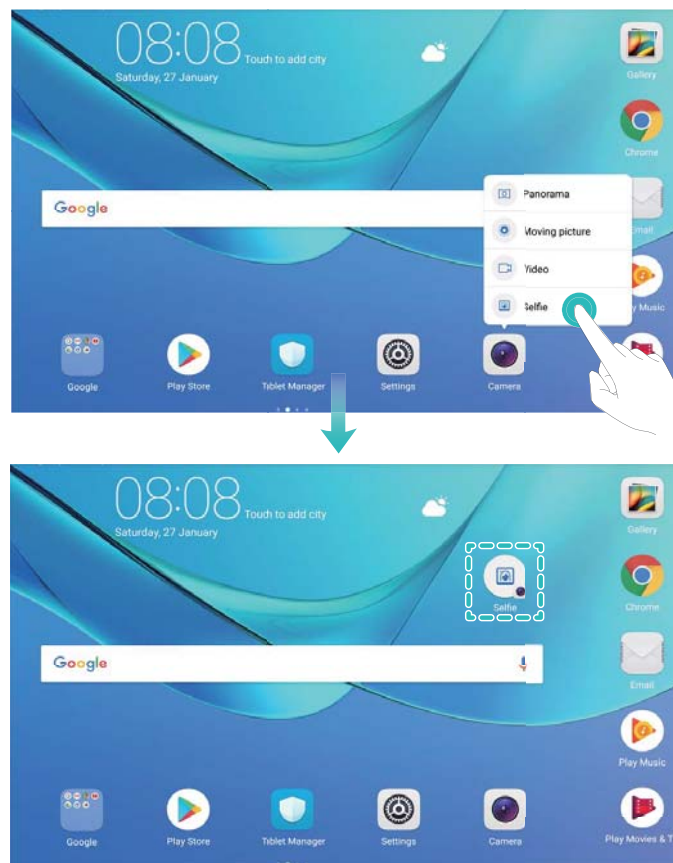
08:08 Touch to add city
Saturday, 27 January

Gallery
Chrome
Google
Panorama
Moving picture
Video
Selfie
Email
Play Music
Google
Play Store
Tablet Manager
Settings
Camera

08:08 Touch to add city
Saturday, 27 January

Gallery
Selfie
Chrome
Google
Email
Play Music
Google
Play Store
Tablet Manager
Settings
Camera
Play Movies & T